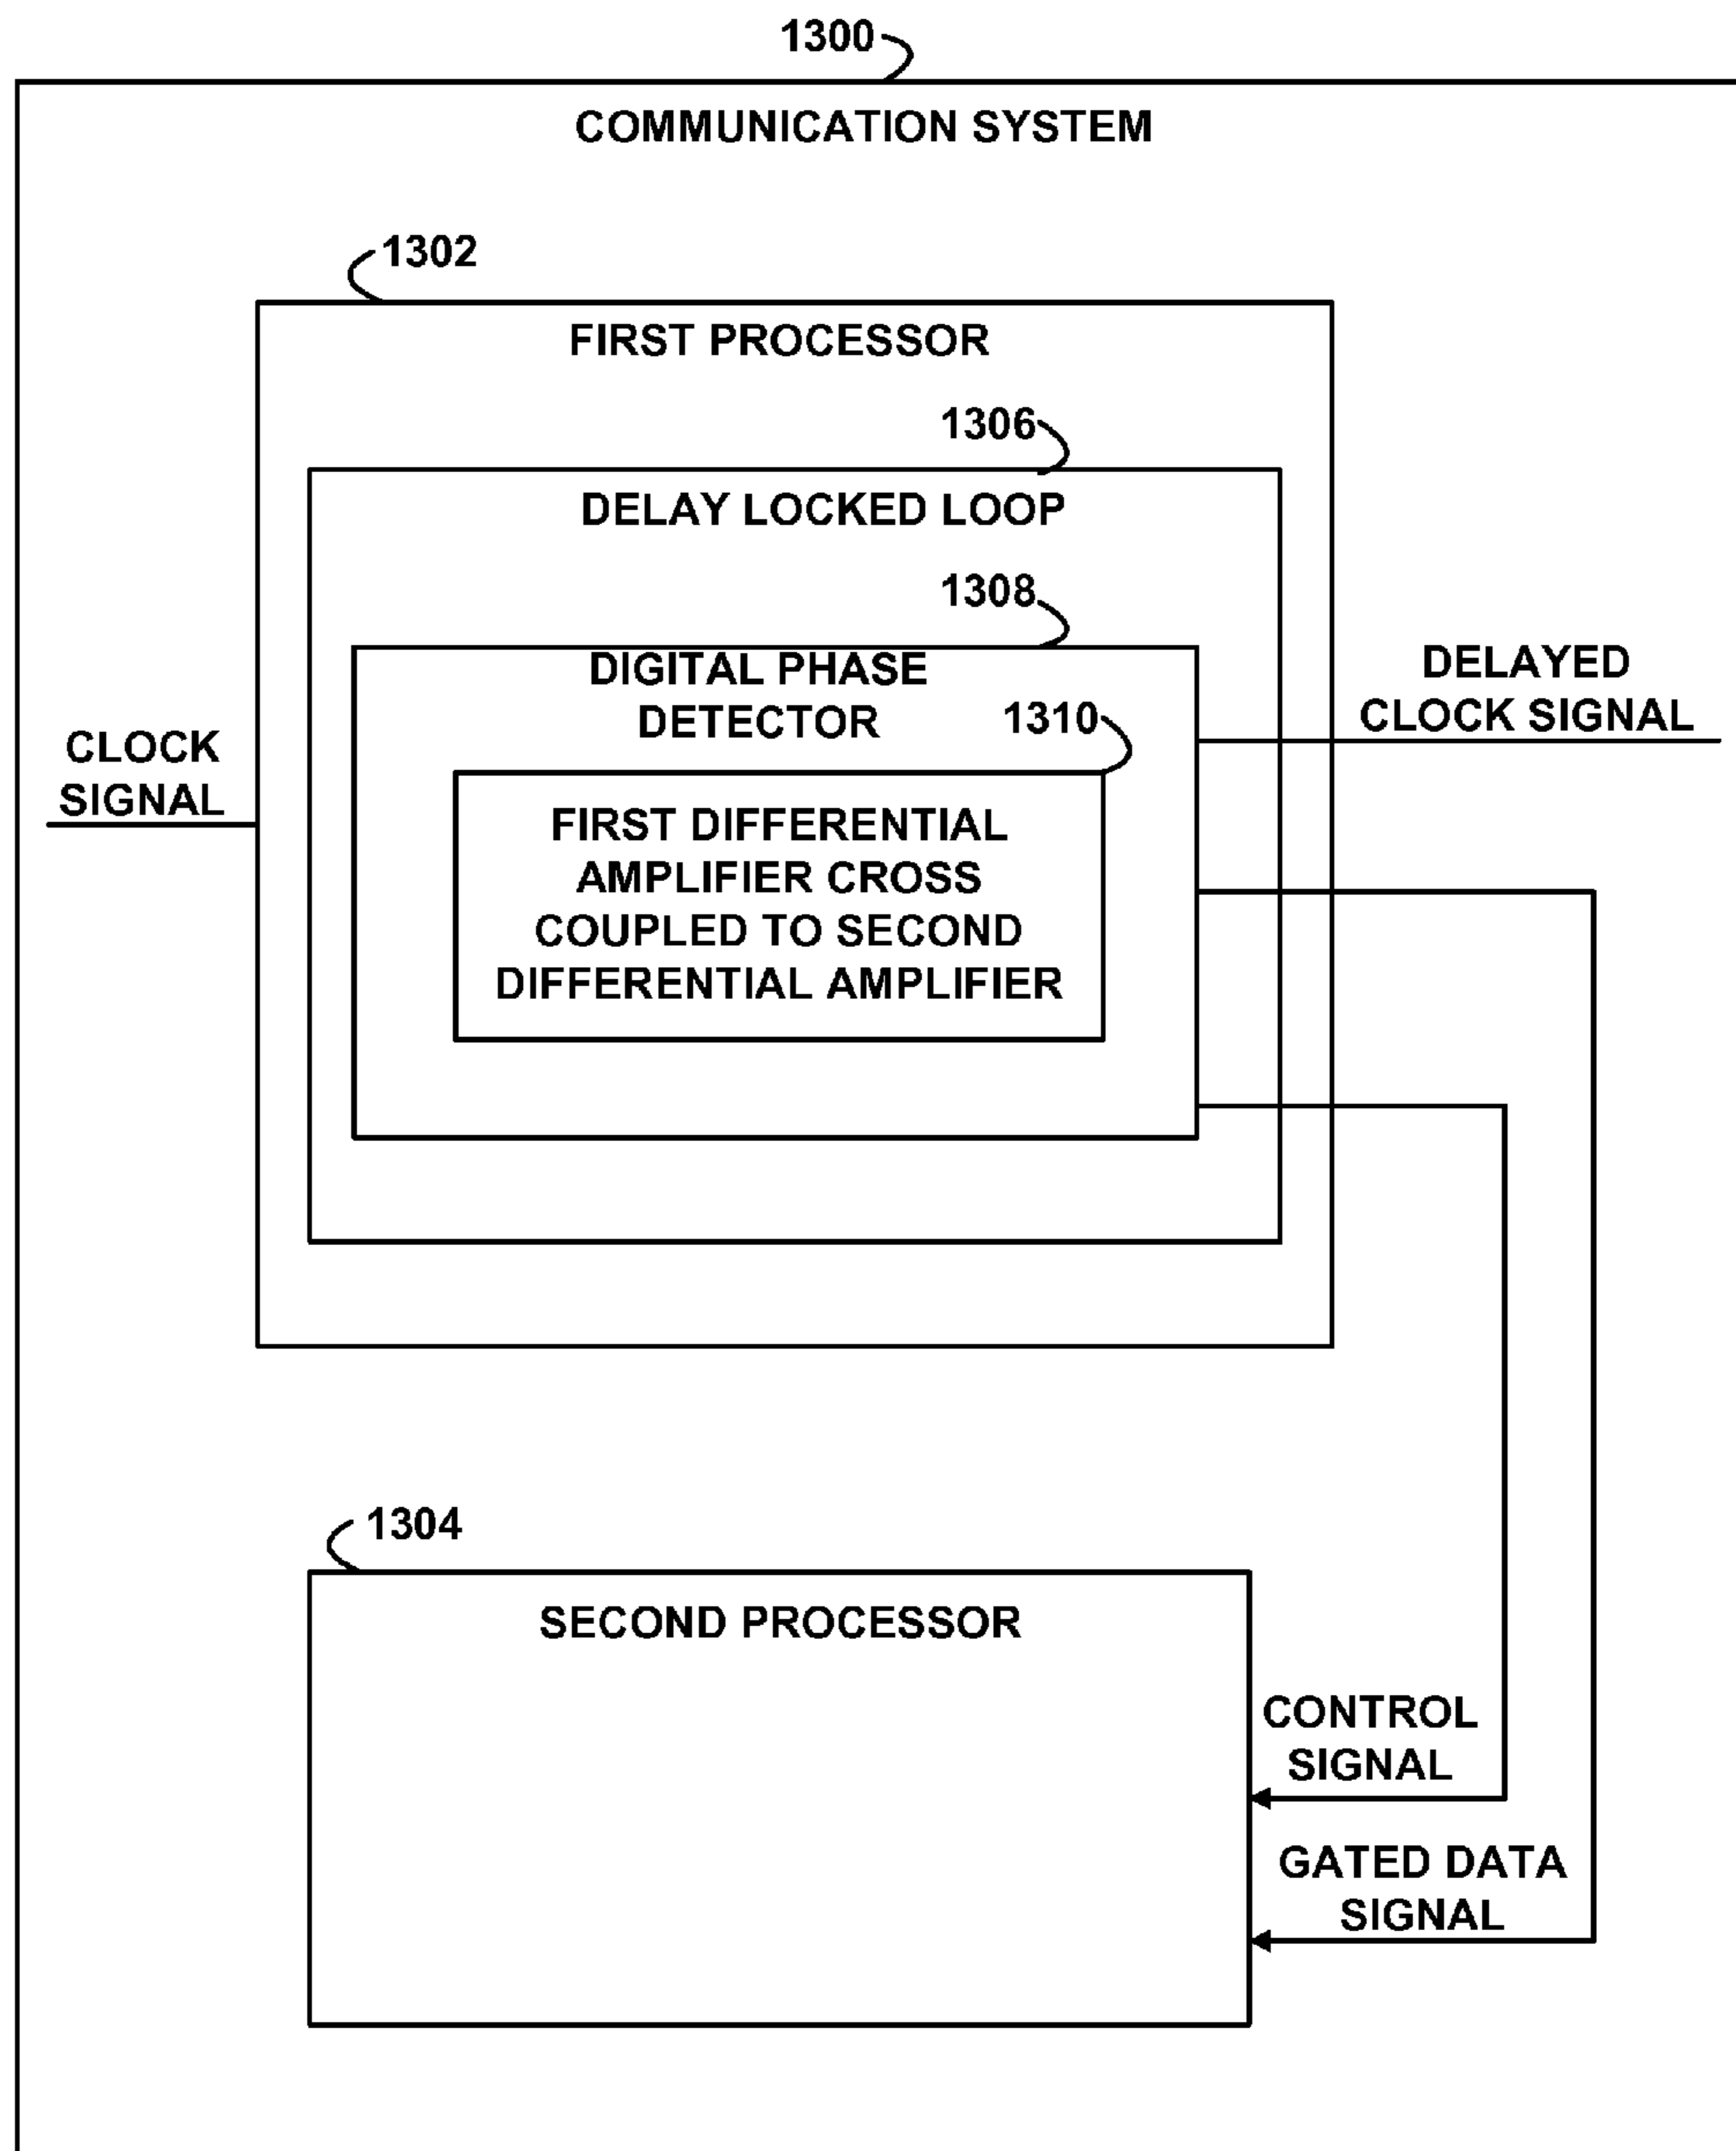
1300

COMMUNICATION SYSTEM

1302

FIRST PROCESSOR

1306

DELAY LOCKED LOOP

1308

DIGITAL PHASE DETECTOR

1310

FIRST DIFFERENTIAL AMPLIFIER CROSS COUPLED TO SECOND DIFFERENTIAL AMPLIFIER

CLOCK SIGNAL

DELAYED CLOCK SIGNAL

1304

SECOND PROCESSOR

CONTROL SIGNAL

GATED DATA SIGNAL